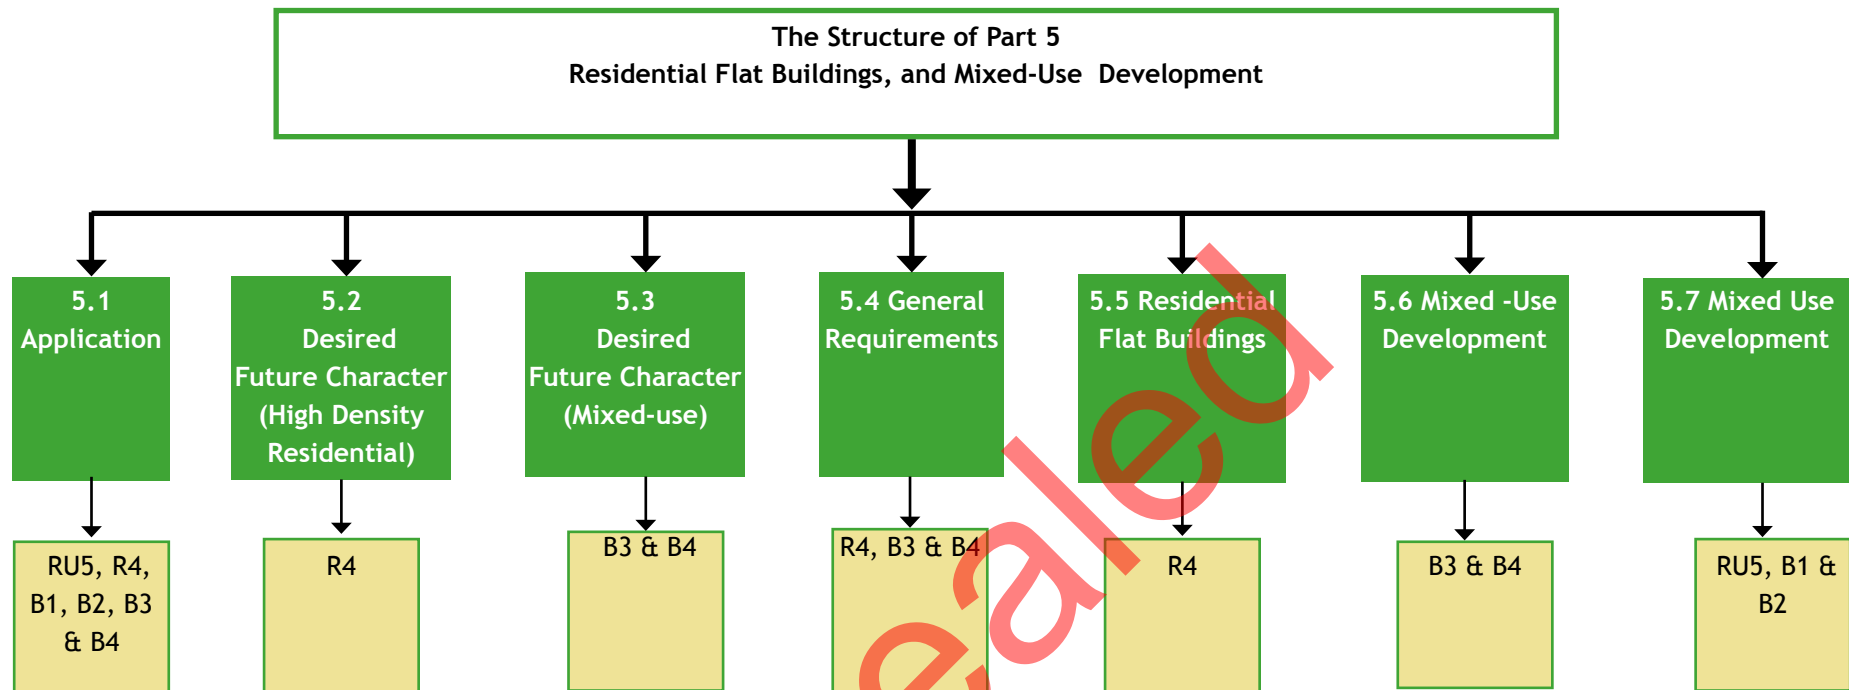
The Structure of Part 5
Residential Flat Buildings, and Mixed-Use Development

5.1 Application

5.2 Desired Future Character (High Density Residential)

5.3 Desired Future Character (Mixed-use)

5.4 General Requirements

5.5 Residential Flat Buildings

5.6 Mixed -Use Development

5.7 Mixed Use Development

RU5, R4, B1, B2, B3 & B4

R4

B3 & B4

R4, B3 & B4

R4

B3 & B4

RU5, B1 & B2

ealed